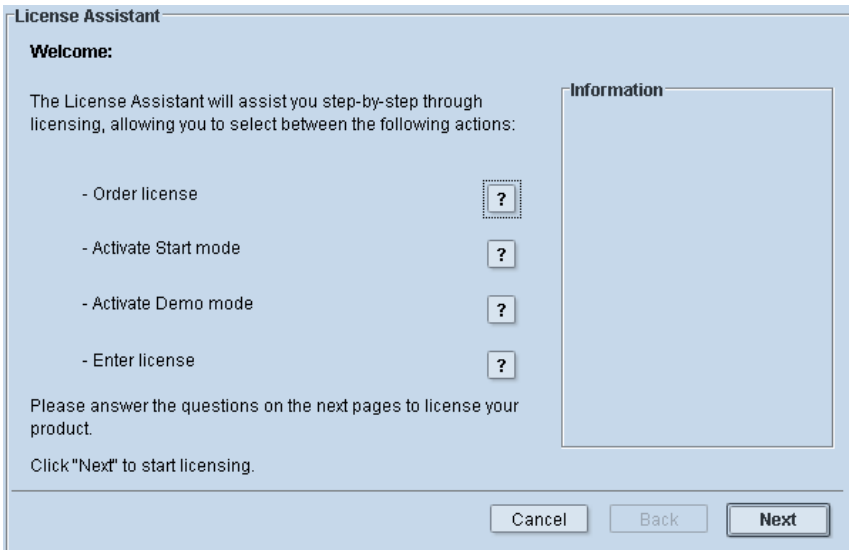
License Assistant

Welcome:

The License Assistant will assist you step-by-step through licensing, allowing you to select between the following actions:

- Order license ?

- Activate Start mode ?

- Activate Demo mode ?

- Enter license ?

Please answer the questions on the next pages to license your product.

Click "Next" to start licensing.

Information

Cancel Back Next